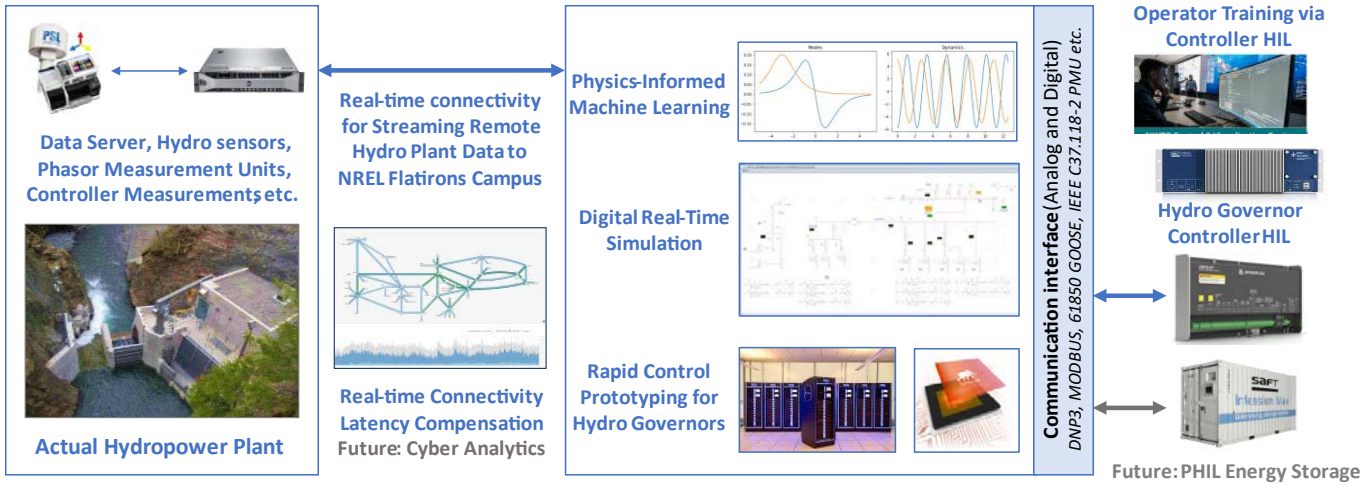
Data Server, Hydro sensors, Phasor Measurement Units, Controller Measurements, etc.

Actual Hydropower Plant

Real-time connectivity for Streaming Remote Hydro Plant Data to NREL Flatirons Campus

Real-time Connectivity Latency Compensation
Future: Cyber Analytics

Physics-Informed Machine Learning

Modes

Dynamics

Digital Real-Time Simulation

Rapid Control Prototyping for Hydro Governors

Communication interface (Analog and Digital)
DNP3, MODBUS, 61850 GOOSE, IEEE C37.118-2 PMU etc.

Operator Training via Controller HIL

Hydro Governor Controller HIL

Future: PHIL Energy Storage